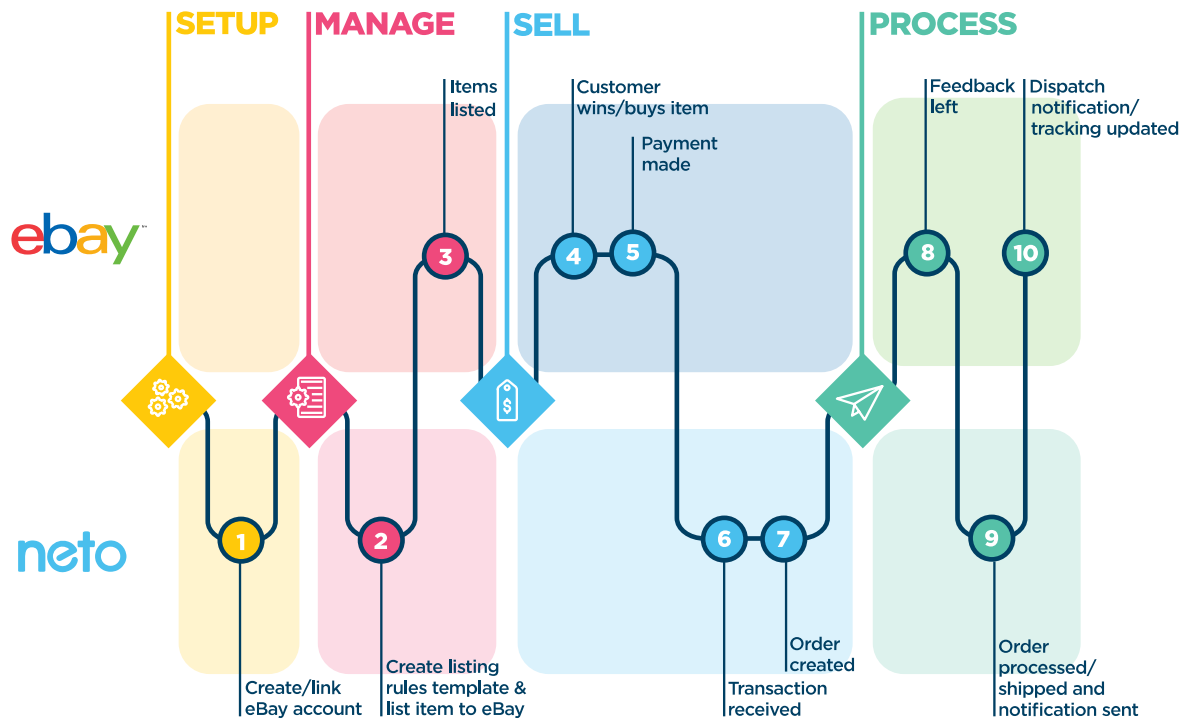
SETUP
MANAGE
SELL
PROCESS

ebay
neto

Items listed
Customer wins/buys item
Payment made
Feedback left
Dispatch notification/ tracking updated

3
4
5
8
10

1
2
6
7
9

Create/link eBay account
Create listing rules template & list item to eBay
Transaction received
Order created
Order processed/ shipped and notification sent